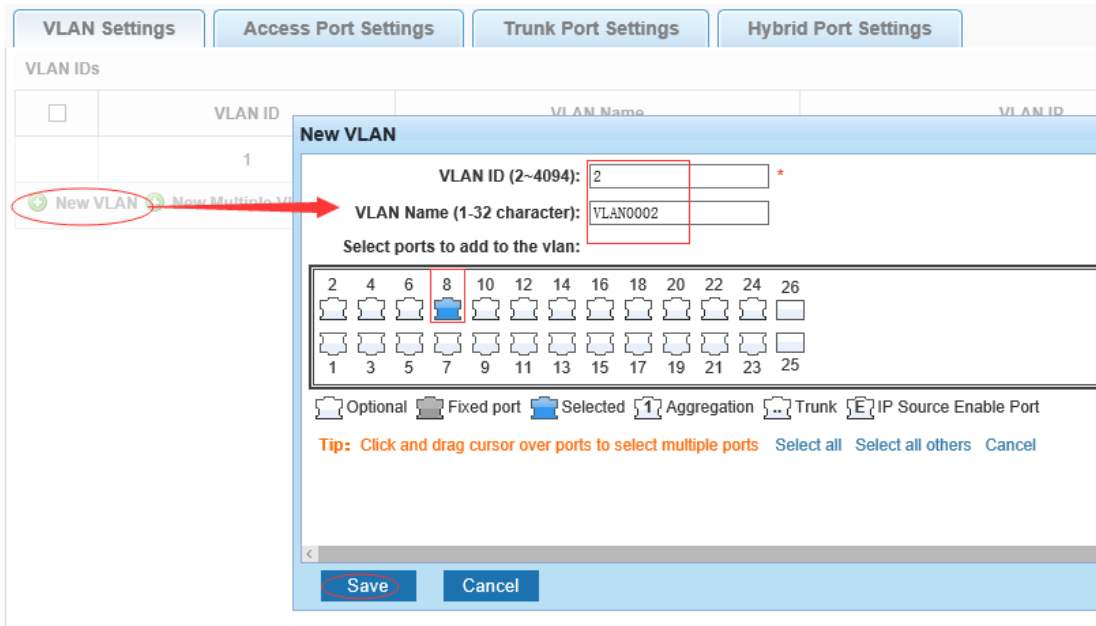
VLAN Settings | Access Port Settings | Trunk Port Settings | Hybrid Port Settings

VLAN IDs

| ☐ | VLAN ID | VLAN Name | VLAN IP |
|---|---|---|---|
| | 1 | | |

New VLAN   New Multiple Vl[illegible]

New VLAN

VLAN ID (2~4094): 2 *

VLAN Name (1-32 character): VLAN0002

Select ports to add to the vlan:

2 4 6 8 10 12 14 16 18 20 22 24 26

1 3 5 7 9 11 13 15 17 19 21 23 25

Optional  Fixed port  Selected  1 Aggregation  .. Trunk  E IP Source Enable Port

Tip: Click and drag cursor over ports to select multiple ports  Select all  Select all others  Cancel

Save  Cancel